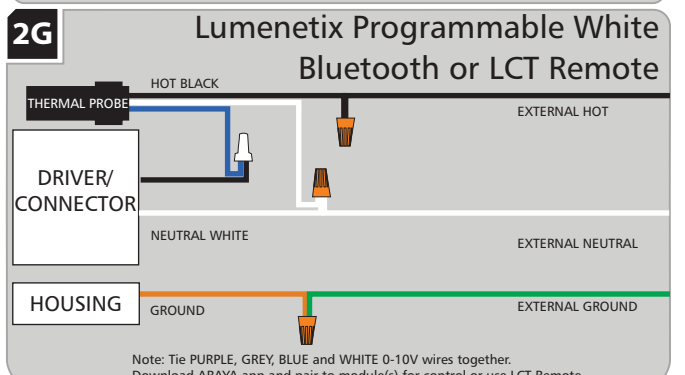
2G

Lumenetix Programmable White Bluetooth or LCT Remote

HOT BLACK

THERMAL PROBE

EXTERNAL HOT

DRIVER/ CONNECTOR

NEUTRAL WHITE

EXTERNAL NEUTRAL

HOUSING

GROUND

EXTERNAL GROUND

Note: Tie PURPLE, GREY, BLUE and WHITE 0-10V wires together.
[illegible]